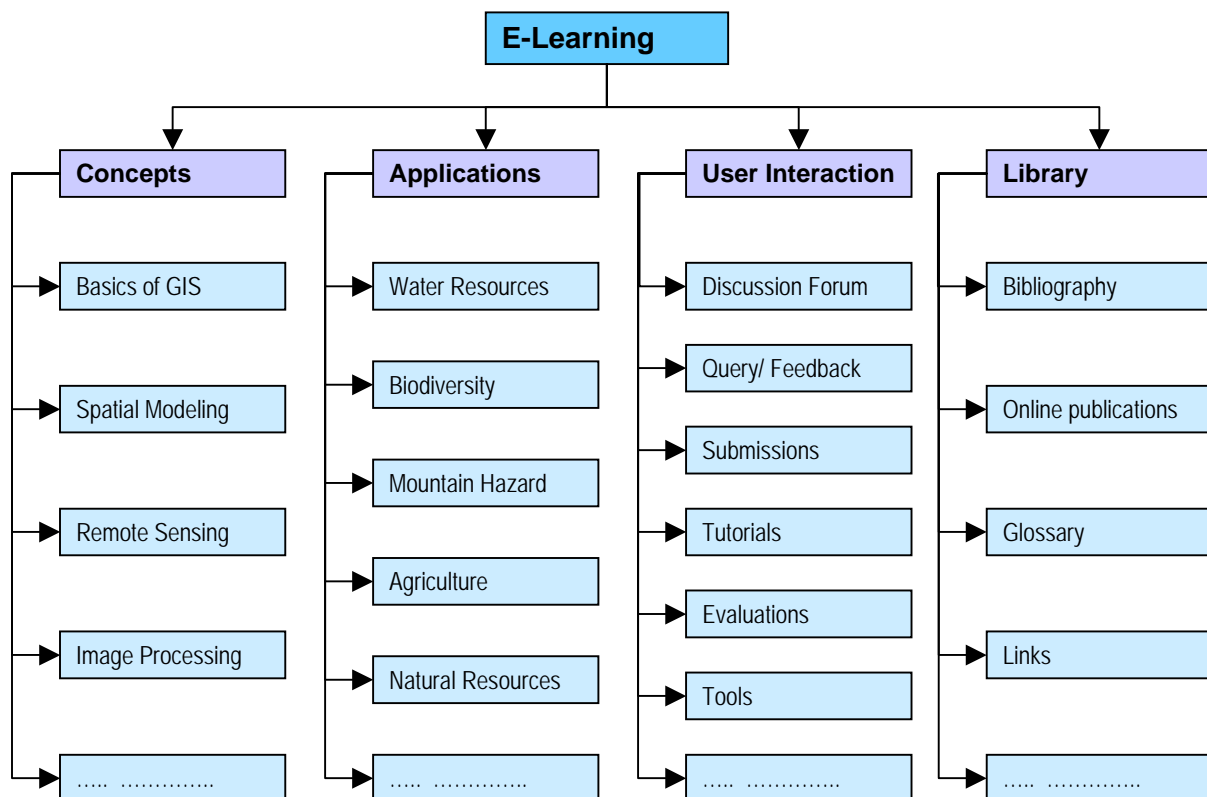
E-Learning

Concepts

Basics of GIS

Spatial Modeling

Remote Sensing

Image Processing

….. …………..

Applications

Water Resources

Biodiversity

Mountain Hazard

Agriculture

Natural Resources

….. …………..

User Interaction

Discussion Forum

Query/ Feedback

Submissions

Tutorials

Evaluations

Tools

….. …………..

Library

Bibliography

Online publications

Glossary

Links

….. …………..